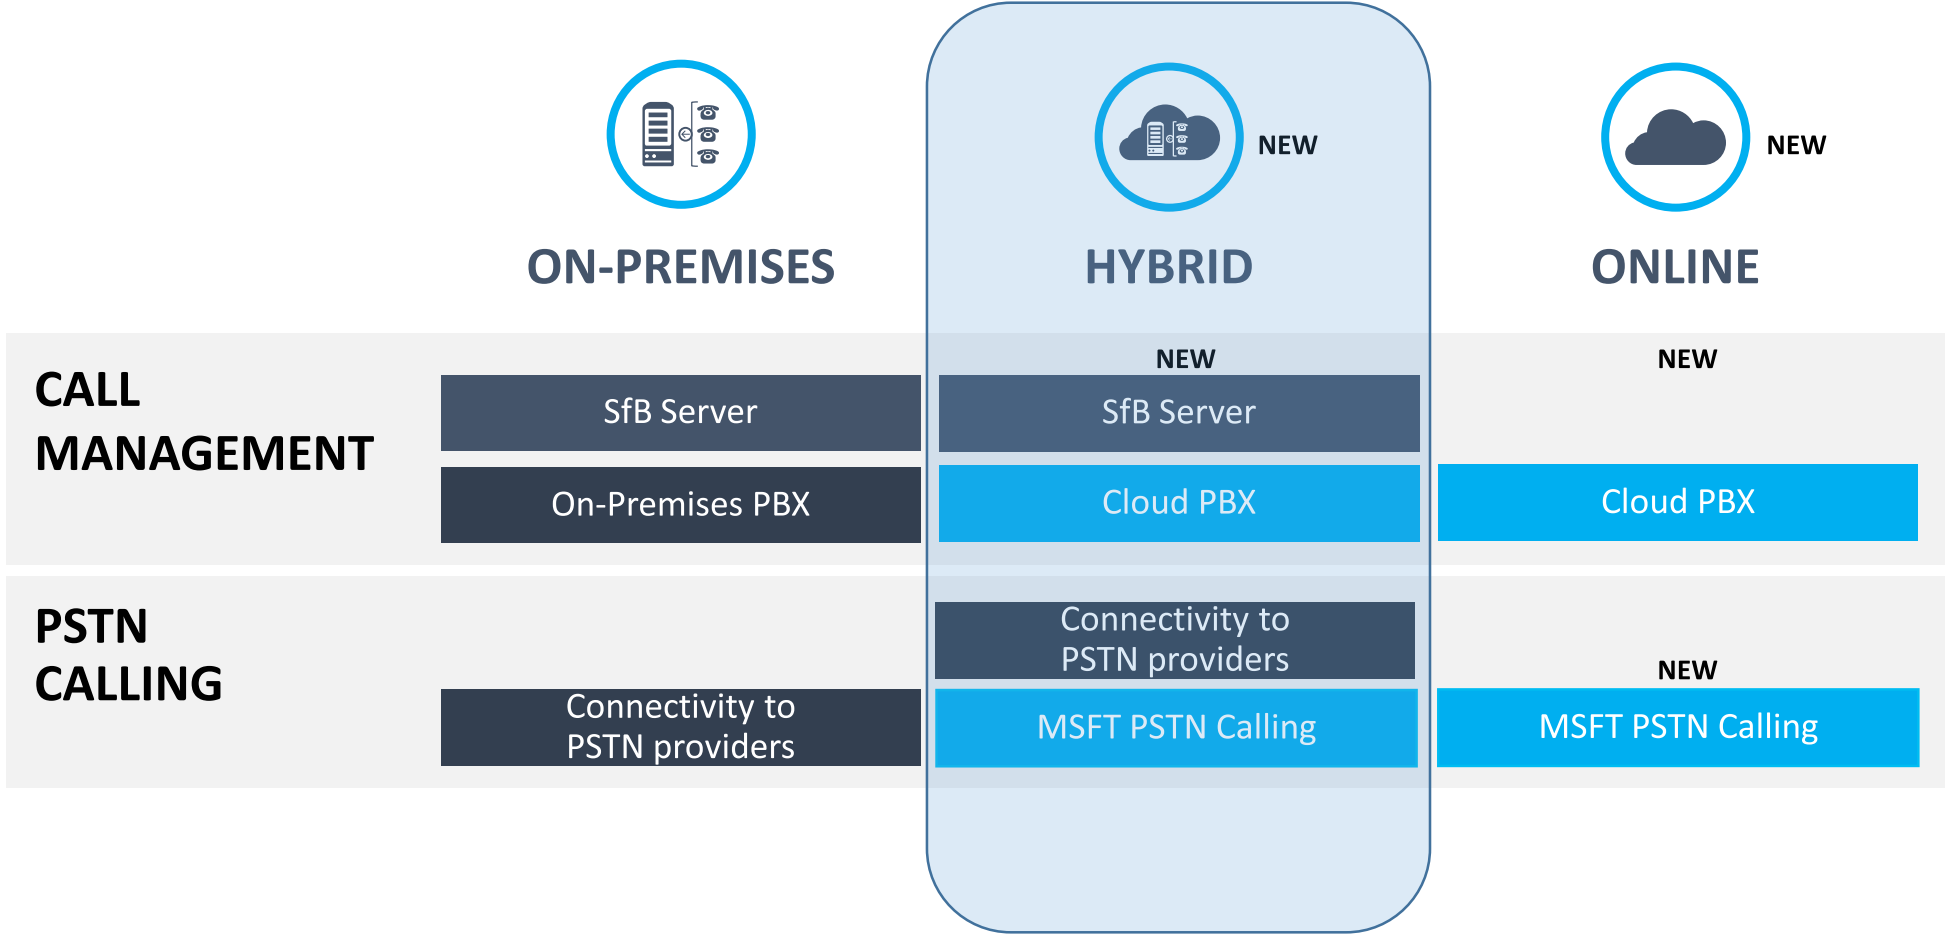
NEW

NEW

ON-PREMISES

HYBRID

ONLINE

CALL MANAGEMENT

SfB Server

On-Premises PBX

NEW

SfB Server

Cloud PBX

NEW

Cloud PBX

PSTN CALLING

Connectivity to PSTN providers

Connectivity to PSTN providers

MSFT PSTN Calling

NEW

MSFT PSTN Calling